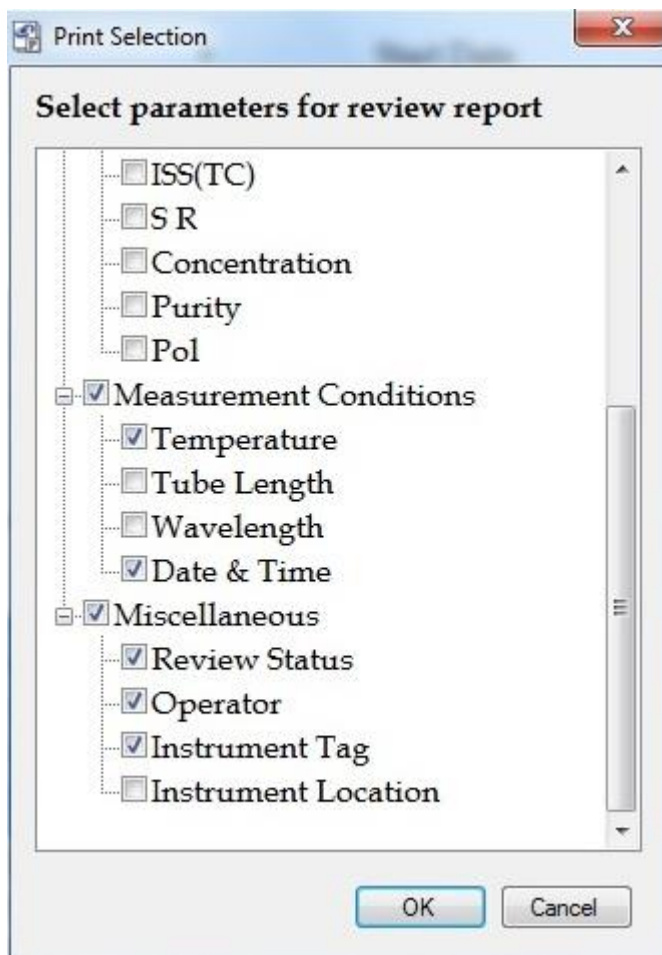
Print Selection

Select parameters for review report

ISS(TC)
S R
Concentration
Purity
Pol
Measurement Conditions
Temperature
Tube Length
Wavelength
Date & Time
Miscellaneous
Review Status
Operator
Instrument Tag
Instrument Location

OK
Cancel